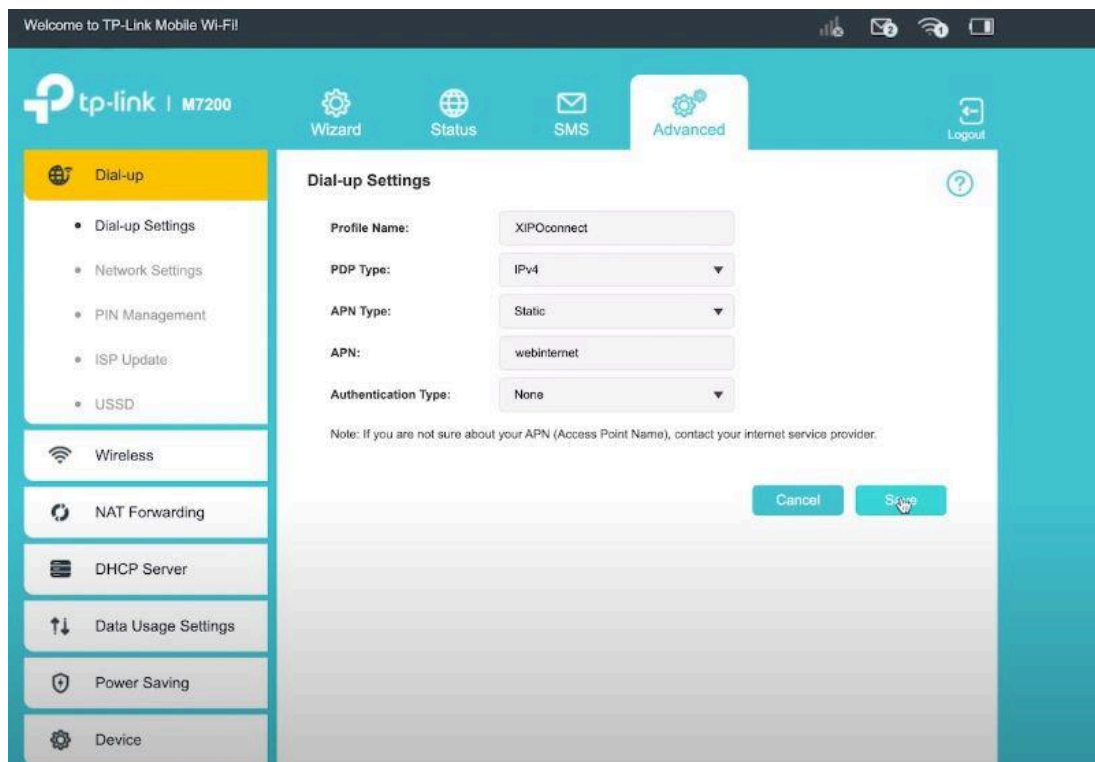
Welcome to TP-Link Mobile Wi-Fi!

tp-link | M7200

Wizard
Status
SMS
Advanced
Logout

Dial-up
• Dial-up Settings
• Network Settings
• PIN Management
• ISP Update
• USSD
Wireless
NAT Forwarding
DHCP Server
Data Usage Settings
Power Saving
Device

Dial-up Settings

| | |
|---|---|
| Profile Name: | XIPOconnect |
| PDP Type: | IPv4 |
| APN Type: | Static |
| APN: | webinternet |
| Authentication Type: | None |

Note: If you are not sure about your APN (Access Point Name), contact your internet service provider.

Cancel
Save